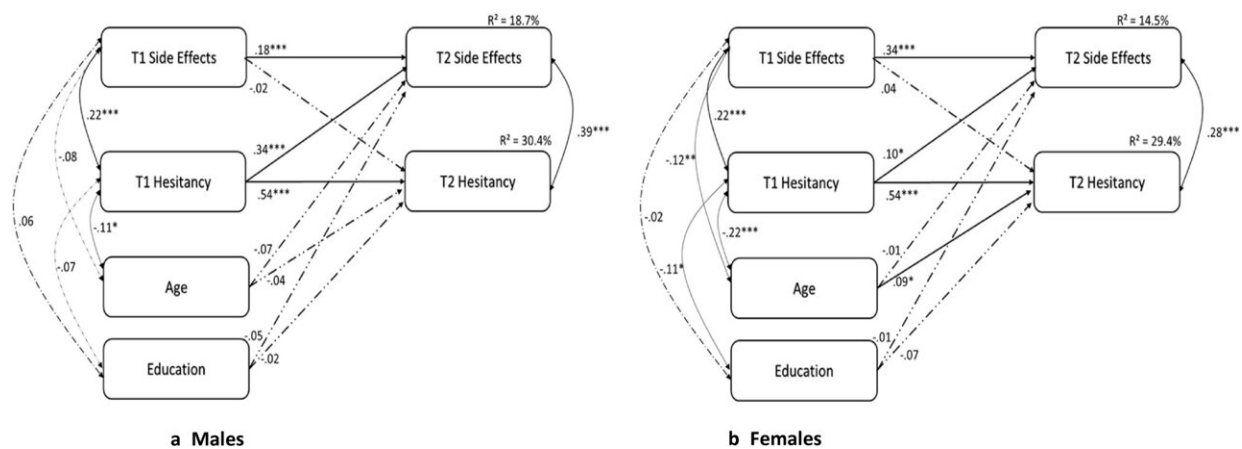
R² = 18.7%

T1 Side Effects

.18***

T2 Side Effects

-.02

.22***

R² = 30.4%

-.08

.34***

.39***

T1 Hesitancy

T2 Hesitancy

.54***

.06

-.11*

-.07

-.07

Age

-.04

-.05

Education

-.02

a Males

R² = 14.5%

T1 Side Effects

.34***

T2 Side Effects

.04

.22***

R² = 29.4%

-.12**

.10*

.28***

T1 Hesitancy

T2 Hesitancy

.54***

-.22***

-.02

.11*

-.01

Age

.09*

.01

Education

-.07

b Females